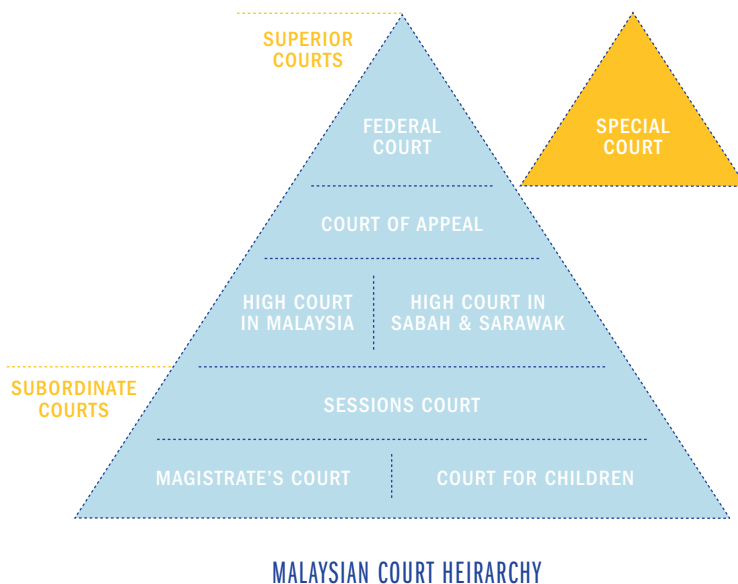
SUPERIOR COURTS

FEDERAL COURT

SPECIAL COURT

COURT OF APPEAL

HIGH COURT IN MALAYSIA

HIGH COURT IN SABAH & SARAWAK

SUBORDINATE COURTS

SESSIONS COURT

MAGISTRATE'S COURT

COURT FOR CHILDREN

MALAYSIAN COURT HEIRARCHY